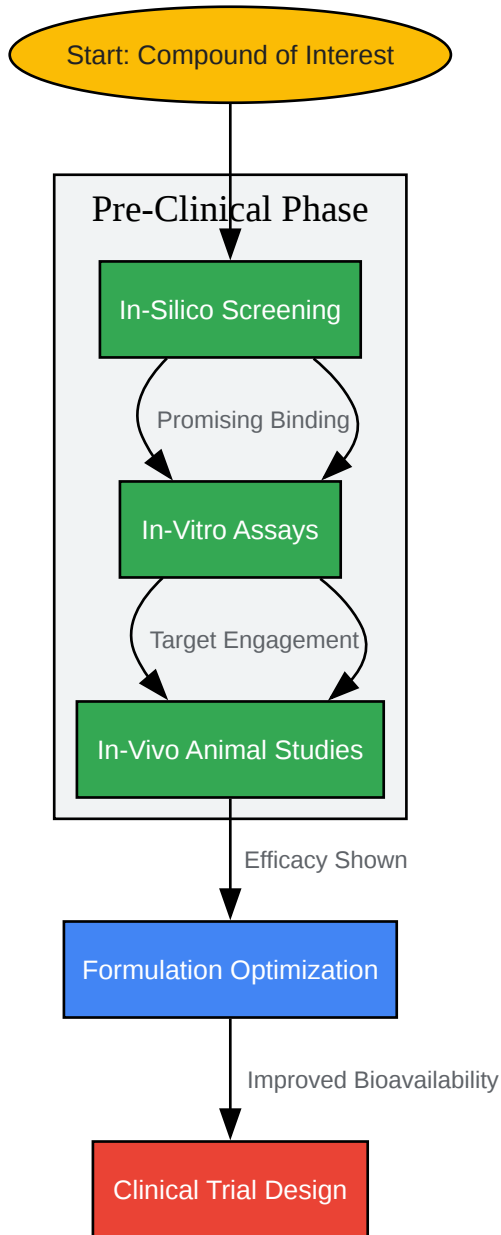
Start: Compound of Interest

Pre-Clinical Phase

In-Silico Screening

Promising Binding

In-Vitro Assays

Target Engagement

In-Vivo Animal Studies

Efficacy Shown

Formulation Optimization

Improved Bioavailability

Clinical Trial Design